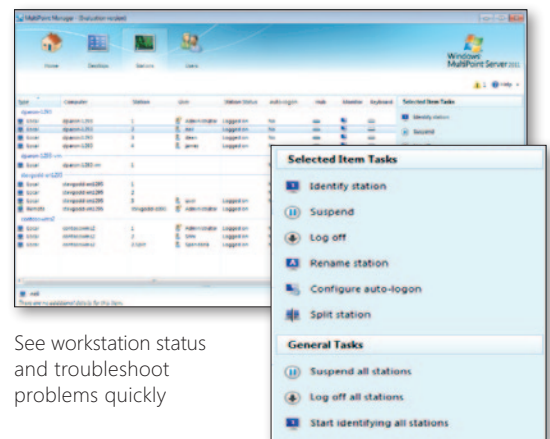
MultiPoint Manager - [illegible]

Home

Desktops

Stations

Users

Windows MultiPoint Server 2011

Selected Item Tasks

Identify station

Suspend

Log off

Rename station

Configure auto-logon

Split station

General Tasks

Suspend all stations

Log off all stations

Start identifying all stations

See workstation status and troubleshoot problems quickly